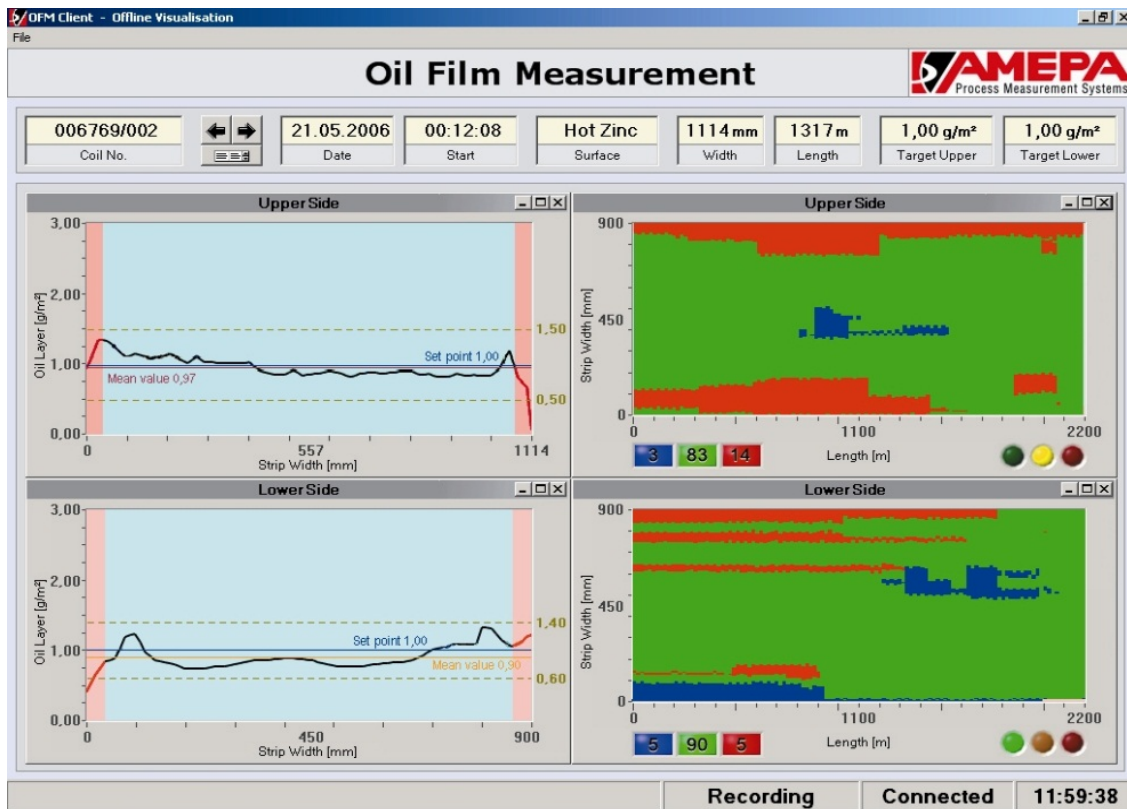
OFM Client - Offline Visualisation
File

Oil Film Measurement

AMEPA
Process Measurement Systems

006769/002
Coil No.

21.05.2006
Date

00:12:08
Start

Hot Zinc
Surface

1114 mm
Width

1317 m
Length

1,00 g/m²
Target Upper

1,00 g/m²
Target Lower

Upper Side

3,00
2,00
1,00
0,00
Oil Layer [g/m²]
1,50
Set point 1,00
Mean value 0,97
0,50
0
557
1114
Strip Width [mm]

Upper Side

900
450
0
Strip Width [mm]
0
1100
2200
Length [m]
3
83
14

Lower Side

3,00
2,00
1,00
0,00
Oil Layer [g/m²]
1,40
Set point 1,00
Mean value 0,90
0,60
0
450
900
Strip Width [mm]

Lower Side

900
450
0
Strip Width [mm]
0
1100
2200
Length [m]
5
90
5

Recording
Connected
11:59:38